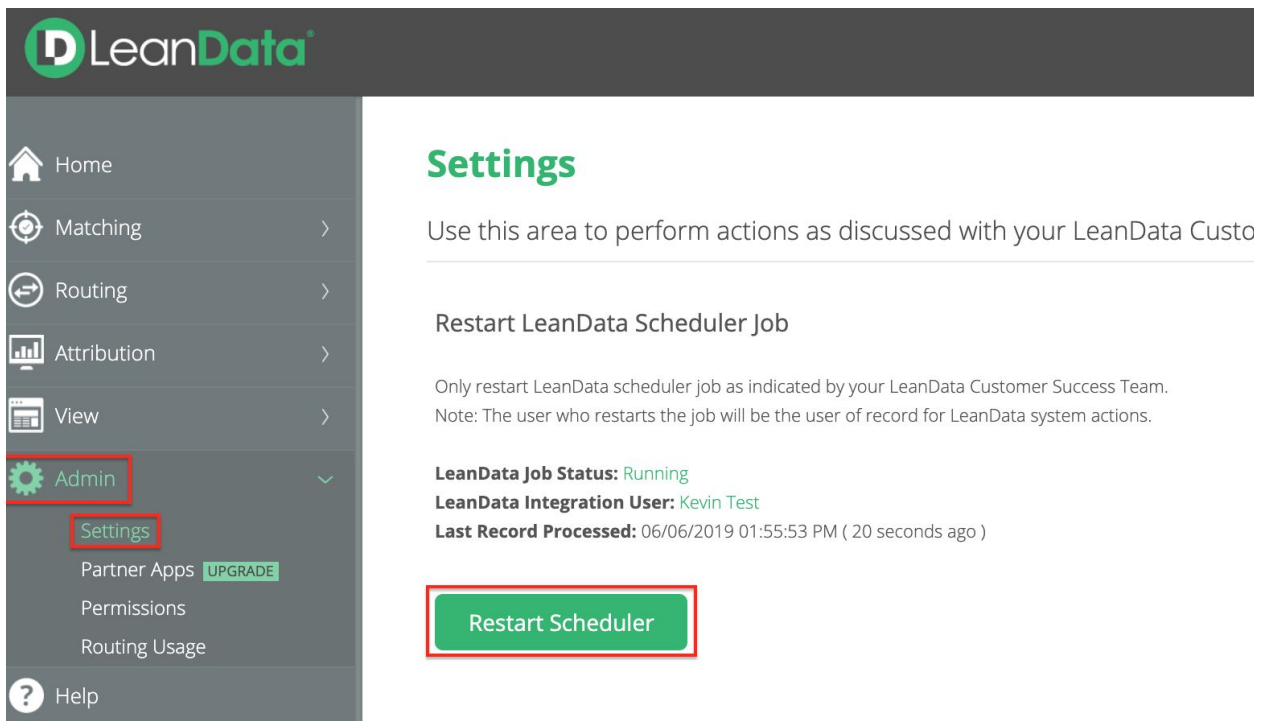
LeanData

Home
Matching
Routing
Attribution
View
Admin
Settings
Partner Apps UPGRADE
Permissions
Routing Usage
Help

Settings

Use this area to perform actions as discussed with your LeanData Custo

Restart LeanData Scheduler Job

Only restart LeanData scheduler job as indicated by your LeanData Customer Success Team.
Note: The user who restarts the job will be the user of record for LeanData system actions.

LeanData Job Status: Running
LeanData Integration User: Kevin Test
Last Record Processed: 06/06/2019 01:55:53 PM ( 20 seconds ago )

Restart Scheduler